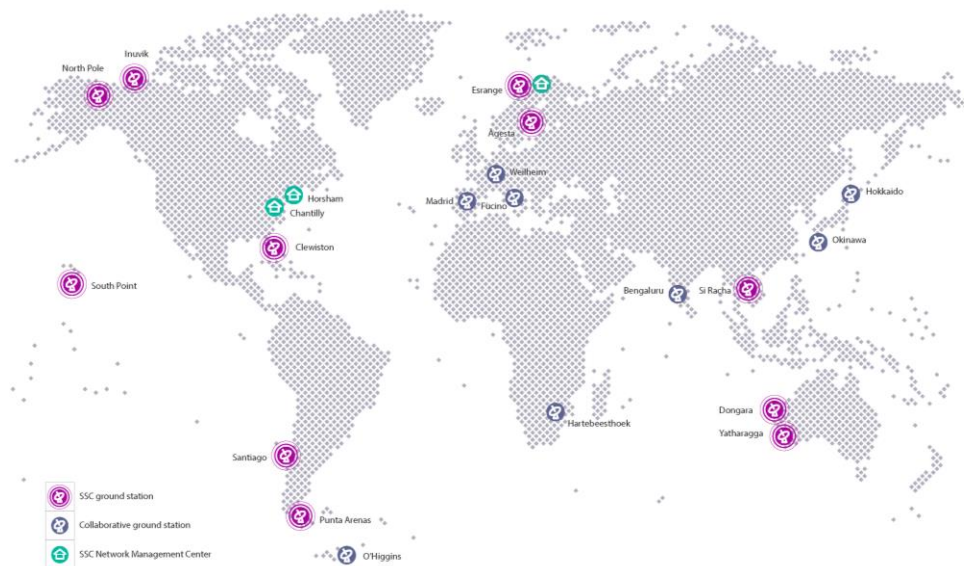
Inuvik
North Pole
Esrange
Agesta
Weilheim
Madrid
Fucino
Horsham
Chantilly
Clewiston
Hokkaido
Okinawa
South Point
Bengaluru
Si Racha
Hartebeesthoek
Dongara
Yatharagga
Santiago
Punta Arenas
O'Higgins

SSC ground station
Collaborative ground station
SSC Network Management Center